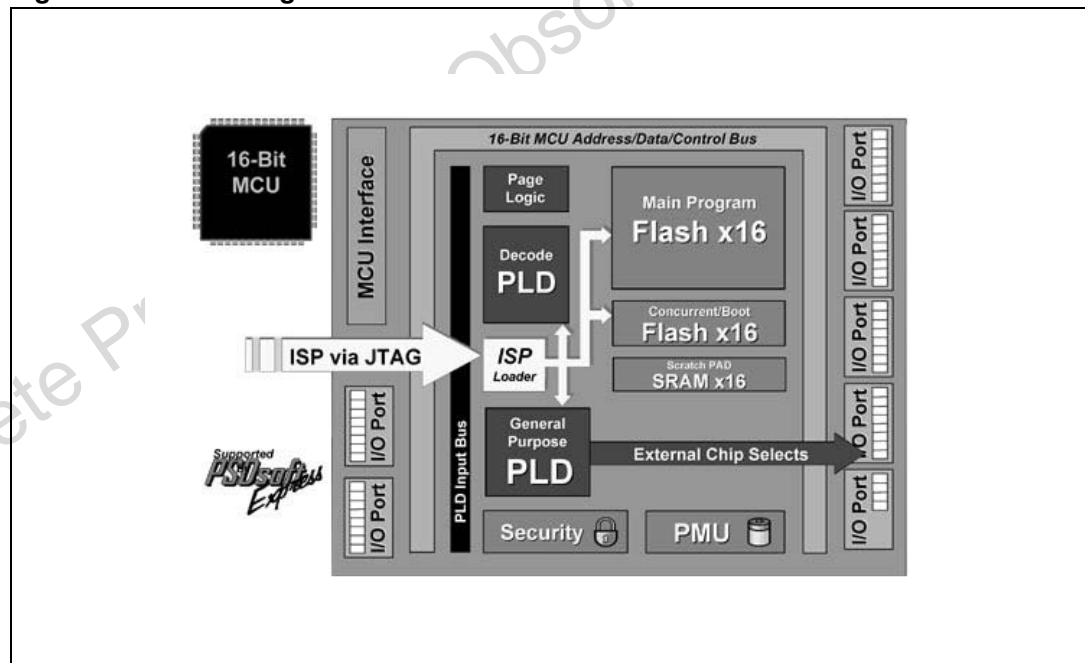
16-Bit MCU

MCU Interface

16-Bit MCU Address/Data/Control Bus

Page Logic

Decode PLD

Main Program Flash x16

Concurrent/Boot Flash x16

Scratch PAD SRAM x16

ISP via JTAG

ISP Loader

PLD Input Bus

General Purpose PLD

External Chip Selects

Security

PMU

I/O Port

I/O Port

I/O Port

I/O Port

I/O Port

I/O Port

I/O Port

I/O Port

Supported PSDsoft Express

Obsolete Pr